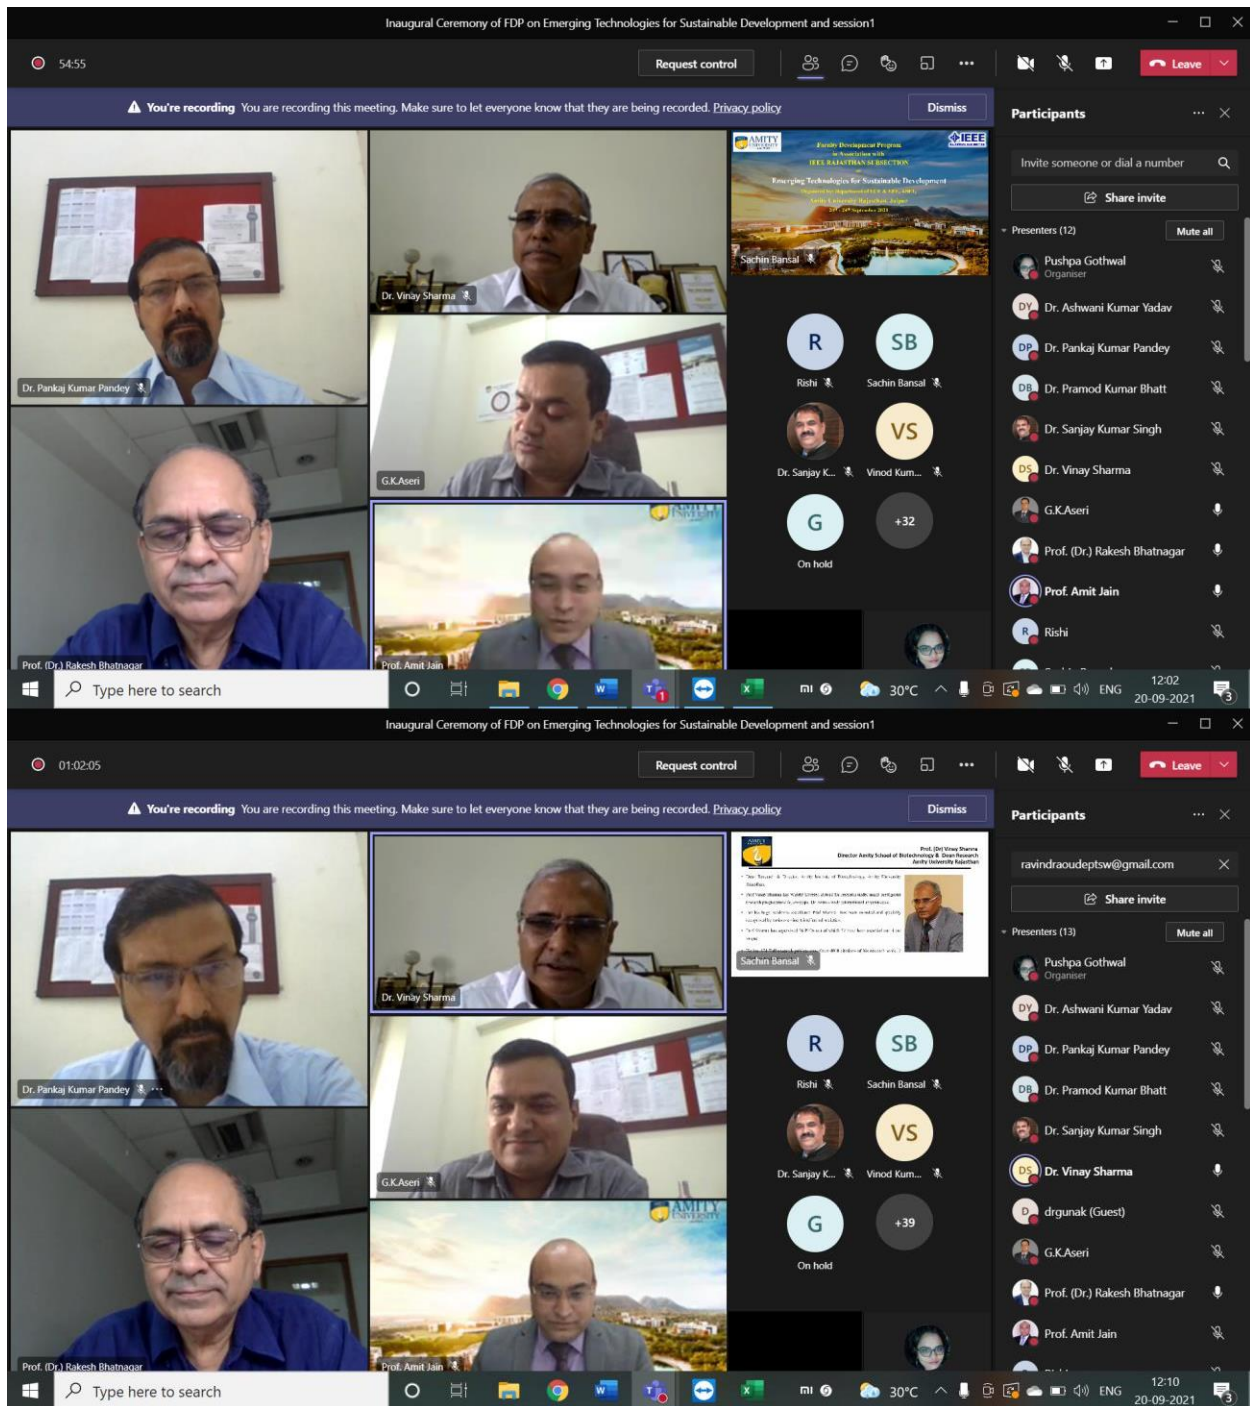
Inaugural Ceremony of FDP on Emerging Technologies for Sustainable Development and session1

54:55

Request control

Leave

You're recording You are recording this meeting. Make sure to let everyone know that they are being recorded. Privacy policy

Dismiss

Participants

Invite someone or dial a number

Share invite

Presenters (12)

Mute all

Pushpa Gothwal
Organiser

Dr. Ashwani Kumar Yadav

Dr. Pankaj Kumar Pandey

Dr. Pramod Kumar Bhatt

Dr. Sanjay Kumar Singh

Dr. Vinay Sharma

G.K.Aseri

Prof. (Dr.) Rakesh Bhatnagar

Prof. Amit Jain

Rishi

Dr. Pankaj Kumar Pandey

Dr. Vinay Sharma

G.K.Aseri

Prof. (Dr.) Rakesh Bhatnagar

Prof. Amit Jain

AMITY

IEEE

Faculty Development Program
in Association with
IEEE RAJASTHAN SUBSECTION

Emerging Technologies for Sustainable Development

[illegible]

Sachin Bansal

R
Rishi

SB
Sachin Bansal

Dr. Sanjay K...

VS
Vinod Kum...

G
On hold

+32

Type here to search

30°C

ENG

12:02
20-09-2021

Inaugural Ceremony of FDP on Emerging Technologies for Sustainable Development and session1

01:02:05

Request control

Leave

You're recording You are recording this meeting. Make sure to let everyone know that they are being recorded. Privacy policy

Dismiss

Participants

ravindraoudeptsw@gmail.com

Share invite

Presenters (13)

Mute all

Pushpa Gothwal
Organiser

Dr. Ashwani Kumar Yadav

Dr. Pankaj Kumar Pandey

Dr. Pramod Kumar Bhatt

Dr. Sanjay Kumar Singh

Dr. Vinay Sharma

drgunak (Guest)

G.K.Aseri

Prof. (Dr.) Rakesh Bhatnagar

Prof. Amit Jain

Dr. Pankaj Kumar Pandey

Dr. Vinay Sharma

G.K.Aseri

Prof. (Dr.) Rakesh Bhatnagar

Prof. Amit Jain

Prof. (Dr) Vinay Sharma
Director Amity School of Biotechnology & Dean Research
Amity University Rajasthan

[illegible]

Sachin Bansal

R
Rishi

SB
Sachin Bansal

Dr. Sanjay K...

VS
Vinod Kum...

G
On hold

+39

Type here to search

30°C

ENG

12:10
20-09-2021